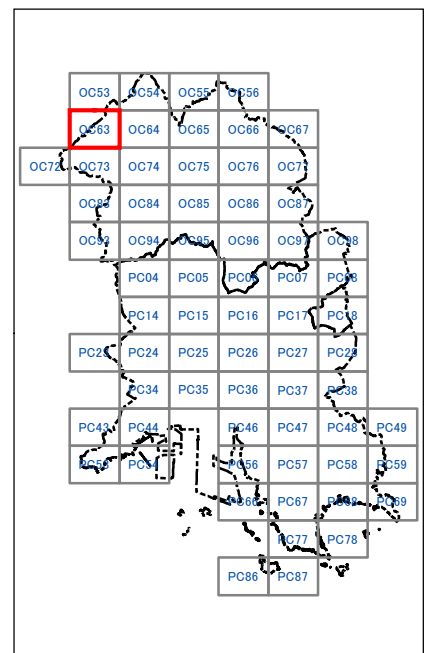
OC53 OC54 OC55 OC56
OC63 OC64 OC65 OC66 OC67
OC72 OC73 OC74 OC75 OC76 OC77
OC83 OC84 OC85 OC86 OC87
OC93 OC94 OC95 OC96 OC97 OC98
PC04 PC05 PC06 PC07 PC08
PC14 PC15 PC16 PC17 PC18
PC23 PC24 PC25 PC26 PC27 PC28
PC34 PC35 PC36 PC37 PC38
PC43 PC44 PC46 PC47 PC48 PC49
PC53 PC54 PC56 PC57 PC58 PC59
PC66 PC67 PC68 PC69
PC77 PC78
PC86 PC87